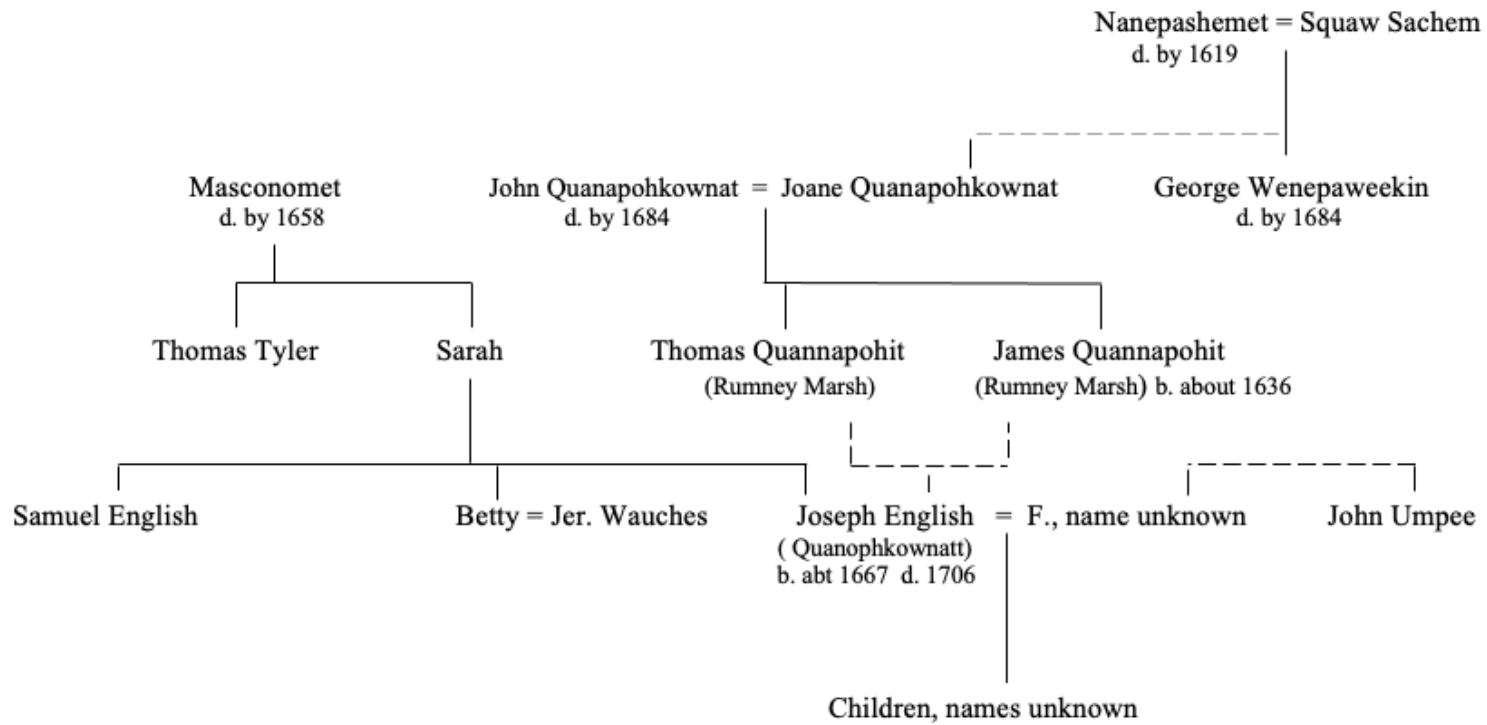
Nanepashemet = Squaw Sachem
d. by 1619

Masconomet
d. by 1658

John Quanapohkownat = Joane Quanapohkownat
d. by 1684

George Wenepaweekin
d. by 1684

Thomas Tyler

Sarah

Thomas Quannapohit
(Rumney Marsh)

James Quannapohit
(Rumney Marsh) b. about 1636

Samuel English

Betty = Jer. Wauches

Joseph English = F., name unknown
( Quanophkownatt)
b. abt 1667 d. 1706

John Umpee

Children, names unknown